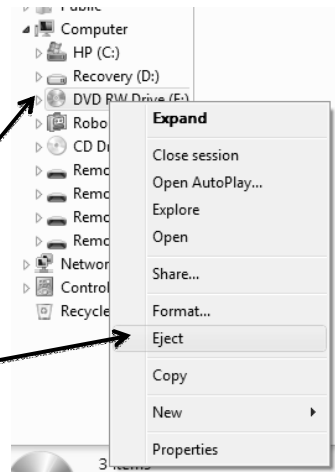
Public
Computer
HP (C:)
Recovery (D:)
DVD RW Drive (E:)
Robo
CD Dr
Remo
Remo
Remo
Remo
Networ
Control
Recycle

Expand
Close session
Open AutoPlay...
Explore
Open
Share...
Format...
Eject
Copy
New
Properties

3 items